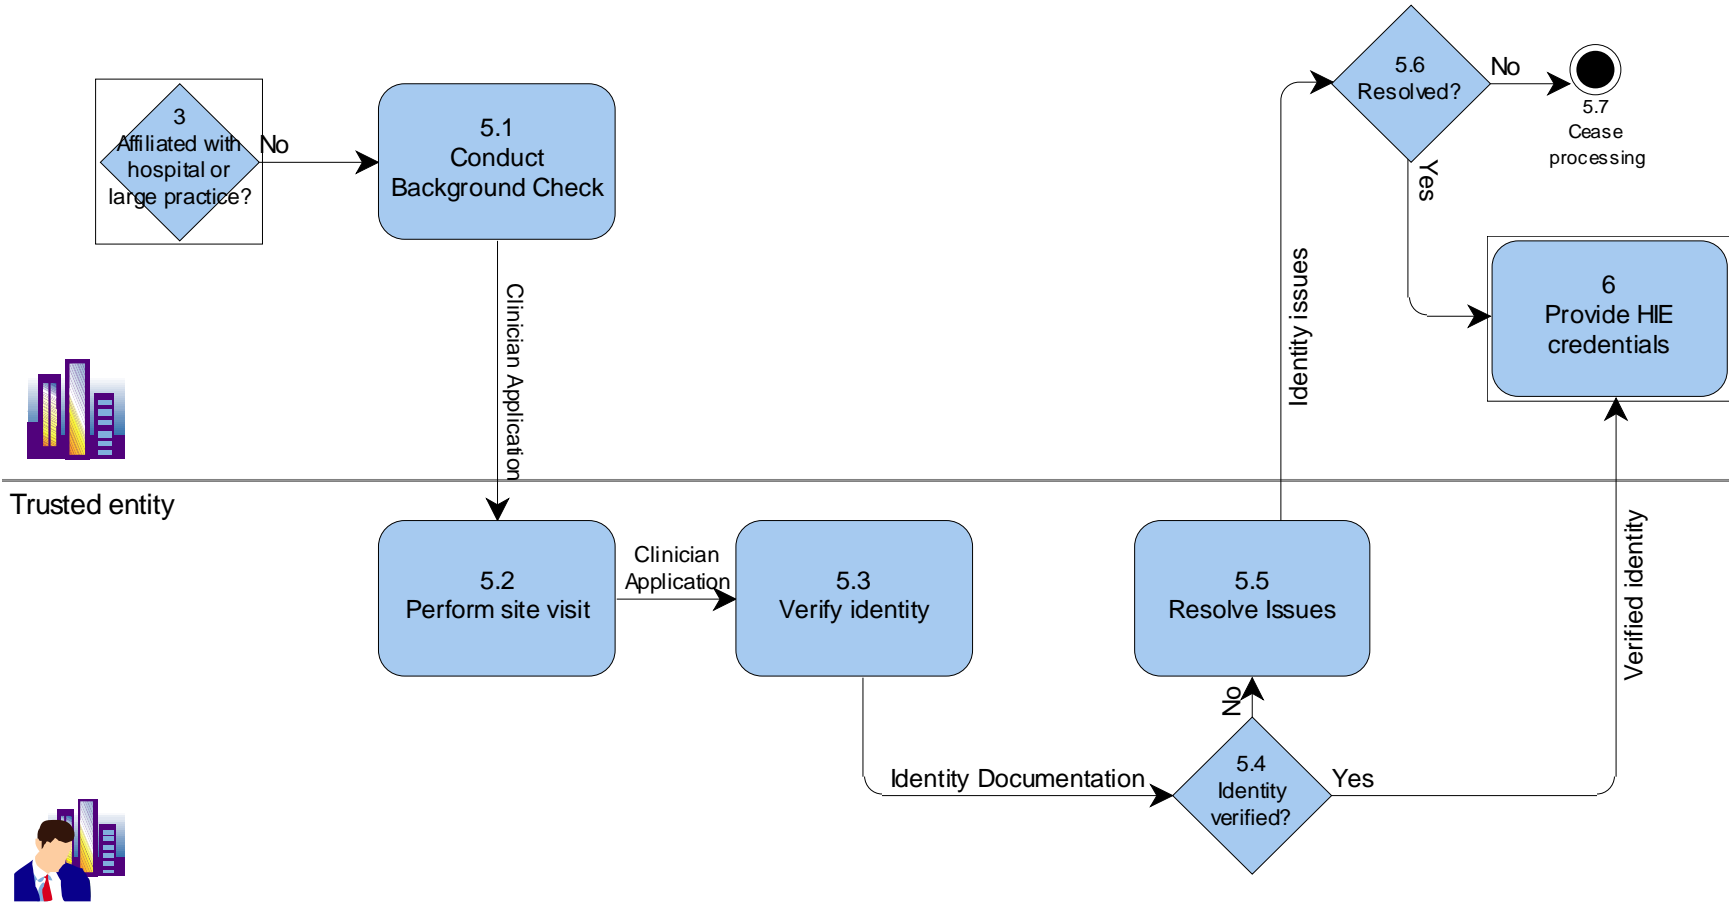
3
Affiliated with hospital or large practice?

No

5.1
Conduct
Background Check

Clinician Application

5.6
Resolved?

No

5.7
Cease
processing

Yes

Identity issues

6
Provide HIE credentials

Trusted entity

5.2
Perform site visit

Clinician Application

5.3
Verify identity

5.5
Resolve Issues

Verified identity

No

5.4
Identity verified?

Identity Documentation

Yes